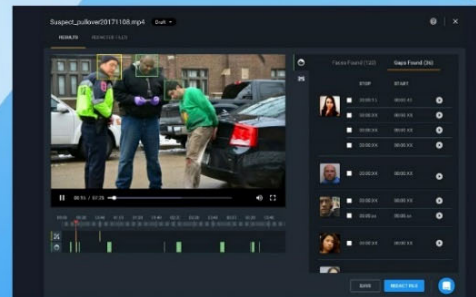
Suspect_pullover20171108.mp4 Draft

RESULTS REDACTED FILES

Faces Found (132) Gaps Found (36)

STOP START

00:00 XX 00:01 XX

00:00:XX 00:00 XX

00:00:XX

00:00:XX 00:00 XX

00:00:XX 00:00 XX

00:00:XX

00:15 / 07:25

SAVE REDACT FILE